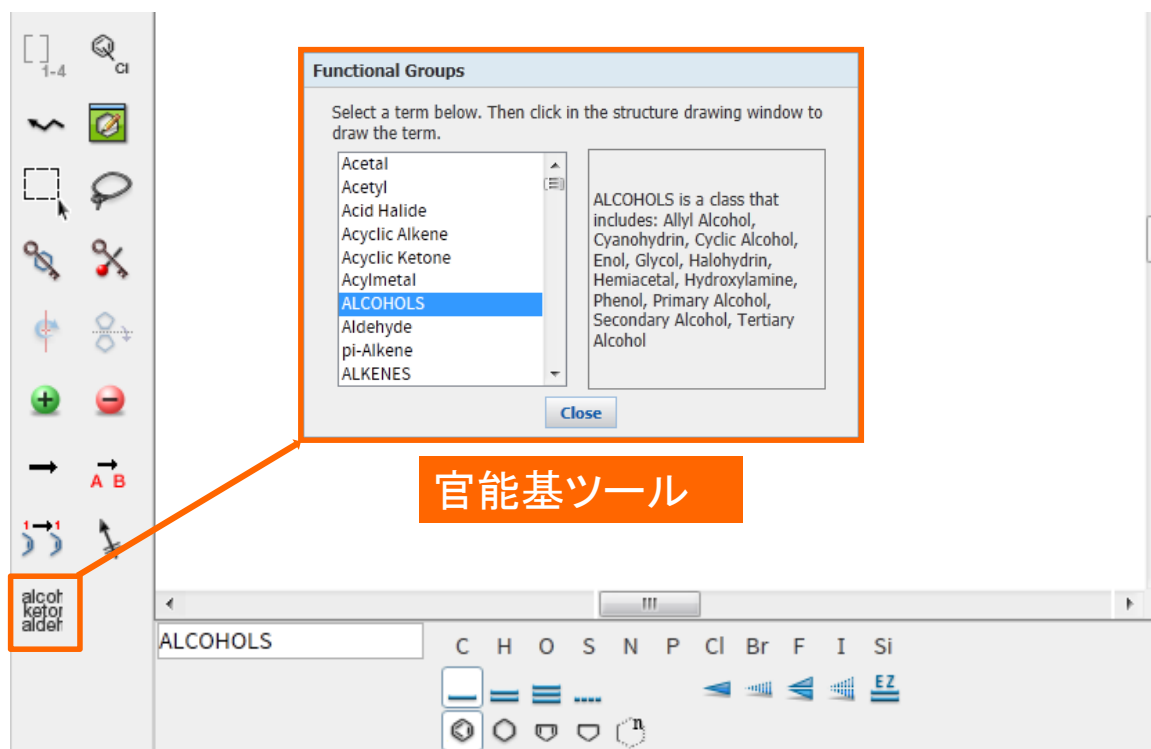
[ ] 1-4
Cl

A B

alcoh
ketor
aldeh

Functional Groups

Select a term below. Then click in the structure drawing window to draw the term.

Acetal
Acetyl
Acid Halide
Acyclic Alkene
Acyclic Ketone
Acylmetal
ALCOHOLS
Aldehyde
pi-Alkene
ALKENES

ALCOHOLS is a class that includes: Allyl Alcohol, Cyanohydrin, Cyclic Alcohol, Enol, Glycol, Halohydrin, Hemiacetal, Hydroxylamine, Phenol, Primary Alcohol, Secondary Alcohol, Tertiary Alcohol

Close

官能基ツール

ALCOHOLS

C H O S N P Cl Br F I Si

EZ

n